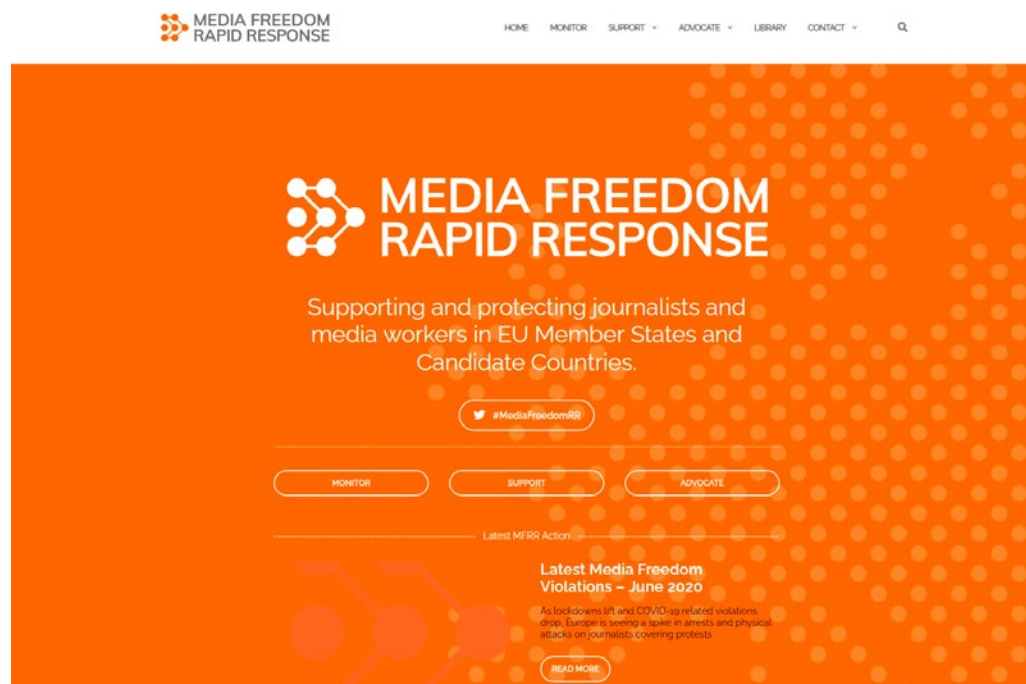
MEDIA FREEDOM RAPID RESPONSE

HOME MONITOR SUPPORT ADVOCATE LIBRARY CONTACT

MEDIA FREEDOM RAPID RESPONSE

Supporting and protecting journalists and media workers in EU Member States and Candidate Countries.

#MediaFreedomRR

MONITOR SUPPORT ADVOCATE

Latest MFRR Action

Latest Media Freedom Violations – June 2020

As lockdowns lift and COVID-19 related violations drop, Europe is seeing a spike in arrests and physical attacks on journalists covering protests

READ MORE